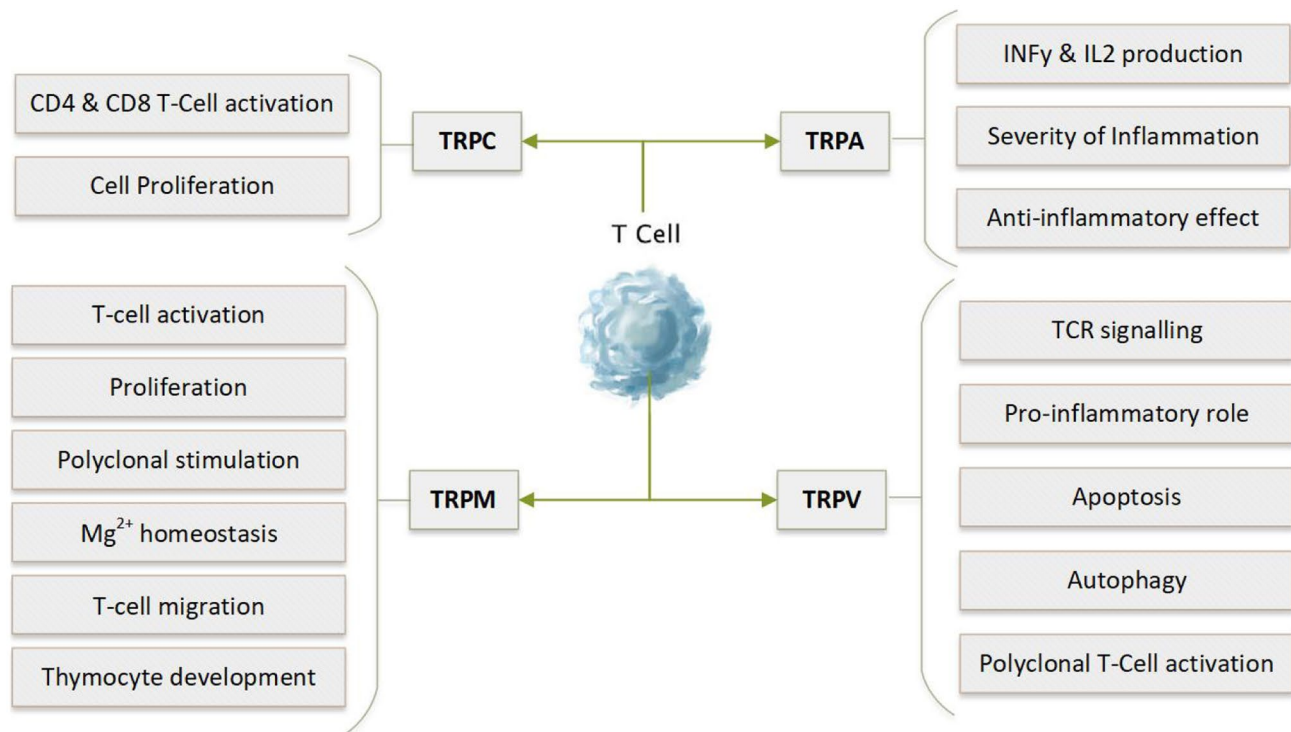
CD4 & CD8 T-Cell activation

Cell Proliferation

TRPC

TRPA

INFγ & IL2 production

Severity of Inflammation

Anti-inflammatory effect

T Cell

T-cell activation

Proliferation

Polyclonal stimulation

$Mg^{2+}$ homeostasis

T-cell migration

Thymocyte development

TRPM

TRPV

TCR signalling

Pro-inflammatory role

Apoptosis

Autophagy

Polyclonal T-Cell activation